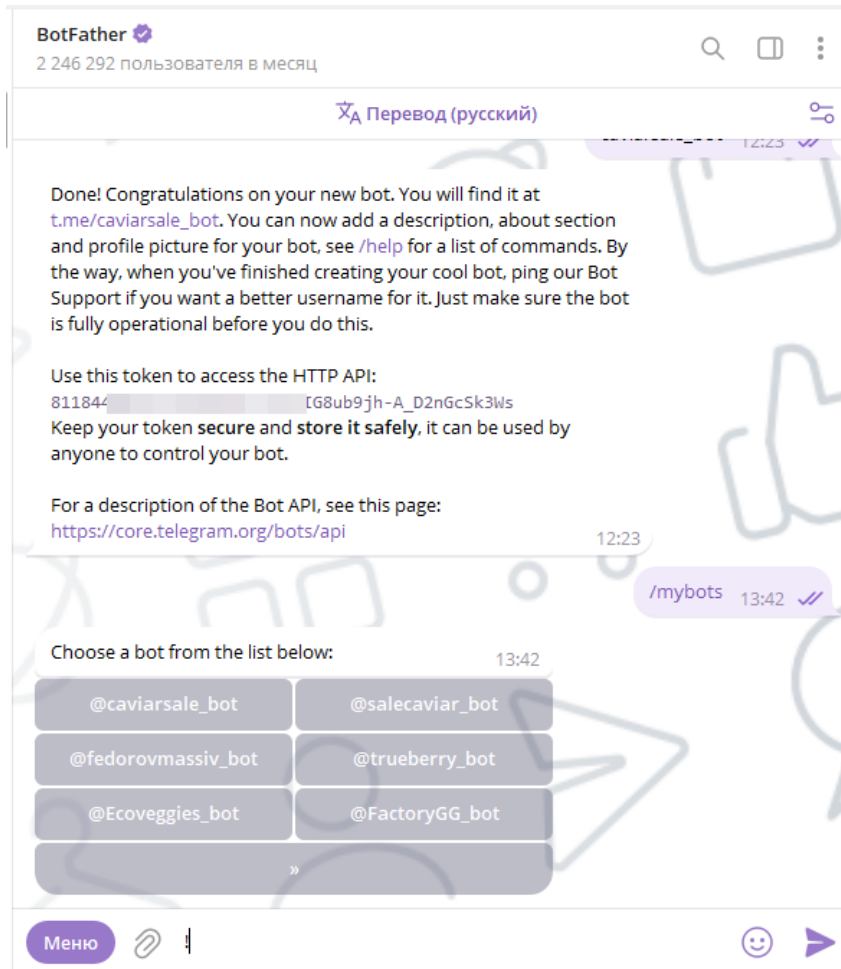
BotFather
2 246 292 пользователя в месяц

Перевод (русский)

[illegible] 12:23

Done! Congratulations on your new bot. You will find it at t.me/caviarsale_bot. You can now add a description, about section and profile picture for your bot, see /help for a list of commands. By the way, when you've finished creating your cool bot, ping our Bot Support if you want a better username for it. Just make sure the bot is fully operational before you do this.

Use this token to access the HTTP API:
811844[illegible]IG8ub9jh-A_D2nGcSk3Ws
Keep your token **secure** and **store it safely**, it can be used by anyone to control your bot.

For a description of the Bot API, see this page:
https://core.telegram.org/bots/api
12:23

/mybots 13:42

Choose a bot from the list below:
13:42

| @caviarsale_bot | @salecaviar_bot |
|---|---|
| @fedorovmassiv_bot | @trueberry_bot |
| @Ecoveggies_bot | @FactoryGG_bot |
| » | |

Меню
!